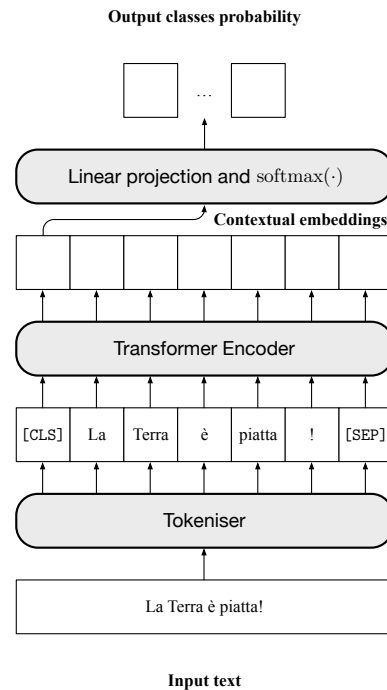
Output classes probability

...

Linear projection and $\mathrm{softmax}(\cdot)$

Contextual embeddings

Transformer Encoder

[CLS] La Terra è piatta ! [SEP]

Tokeniser

La Terra è piatta!

Input text